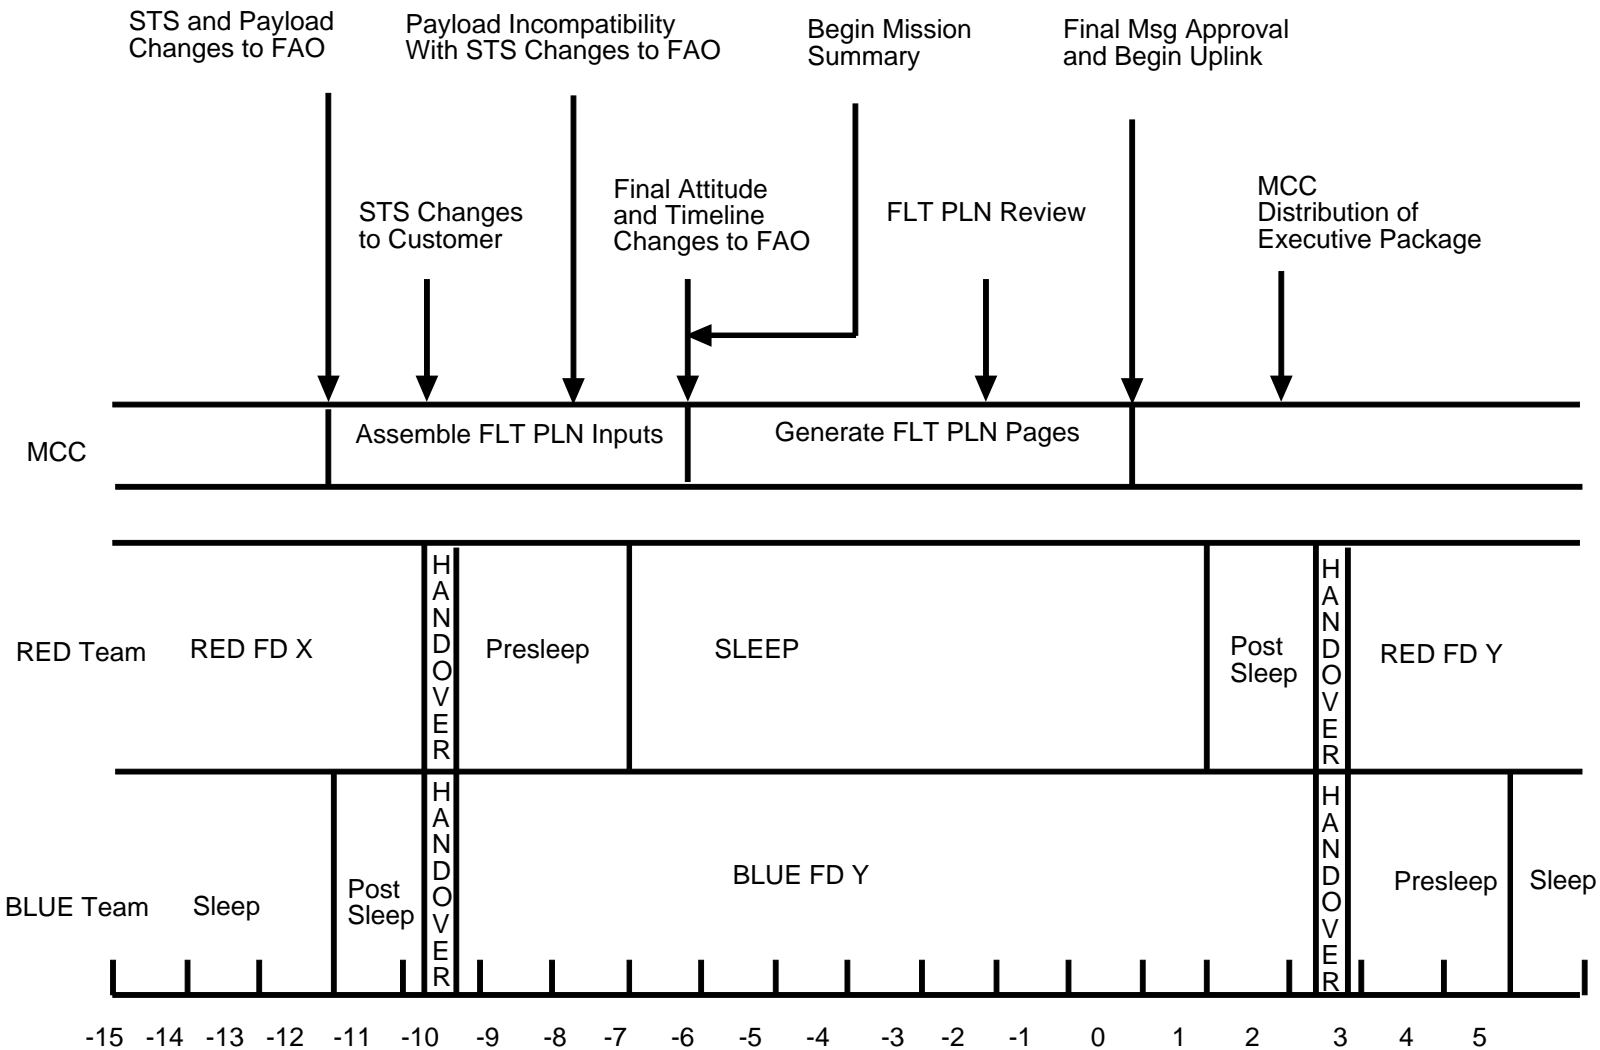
STS and Payload Changes to FAO

Payload Incompatibility With STS Changes to FAO

Begin Mission Summary

Final Msg Approval and Begin Uplink

STS Changes to Customer

Final Attitude and Timeline Changes to FAO

FLT PLN Review

MCC Distribution of Executive Package

MCC

Assemble FLT PLN Inputs

Generate FLT PLN Pages

RED Team

RED FD X

HANDOVER

Presleep

SLEEP

Post Sleep

HANDOVER

RED FD Y

BLUE Team

Sleep

Post Sleep

HANDOVER

BLUE FD Y

HANDOVER

Presleep

Sleep

-15 -14 -13 -12 -11 -10 -9 -8 -7 -6 -5 -4 -3 -2 -1 0 1 2 3 4 5